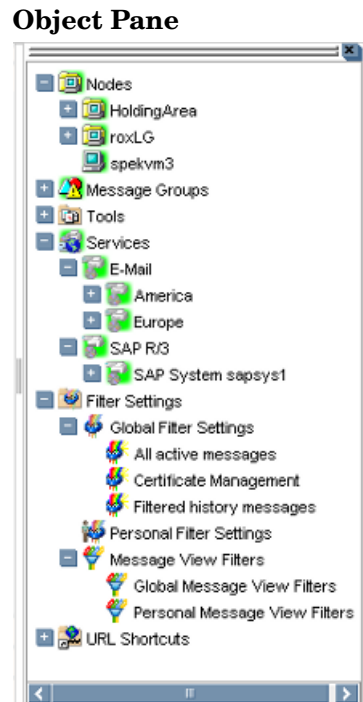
Object Pane

Nodes
HoldingArea
roxLG
spekvm3
Message Groups
Tools
Services
E-Mail
America
Europe
SAP R/3
SAP System sapsys1
Filter Settings
Global Filter Settings
All active messages
Certificate Management
Filtered history messages
Personal Filter Settings
Message View Filters
Global Message View Filters
Personal Message View Filters
URL Shortcuts